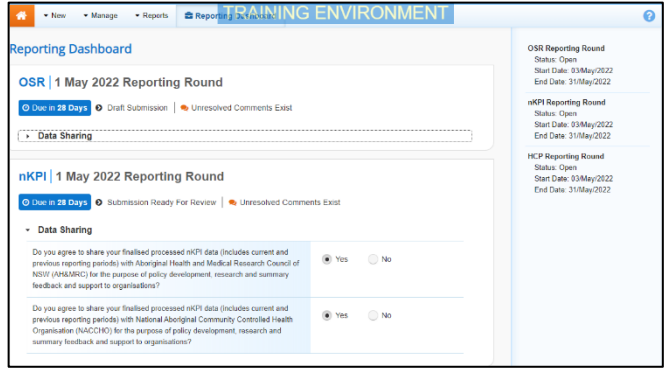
New Manage Reports Reporting Dashboard TRAINING ENVIRONMENT

Reporting Dashboard

OSR | 1 May 2022 Reporting Round

Due in 28 Days Draft Submission | Unresolved Comments Exist

Data Sharing

nKPI | 1 May 2022 Reporting Round

Due in 28 Days Submission Ready For Review | Unresolved Comments Exist

Data Sharing

Do you agree to share your finalised processed nKPI data (includes current and previous reporting periods) with Aboriginal Health and Medical Research Council of NSW (AH&MRC) for the purpose of policy development, research and summary feedback and support to organisations?

Yes No

Do you agree to share your finalised processed nKPI data (includes current and previous reporting periods) with National Aboriginal Community Controlled Health Organisation (NACCHO) for the purpose of policy development, research and summary feedback and support to organisations?

Yes No

OSR Reporting Round
Status: Open
Start Date: 03/May/2022
End Date: 31/May/2022

nKPI Reporting Round
Status: Open
Start Date: 03/May/2022
End Date: 31/May/2022

HCP Reporting Round
Status: Open
Start Date: 03/May/2022
End Date: 31/May/2022